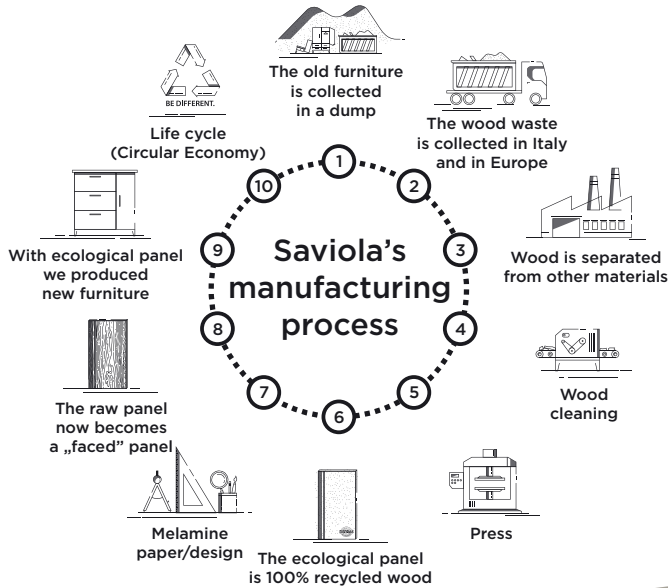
Saviola's manufacturing process

1
The old furniture is collected in a dump

2
The wood waste is collected in Italy and in Europe

3
Wood is separated from other materials

4
Wood cleaning

5
Press

6
The ecological panel is 100% recycled wood

7
Melamine paper/design

8
The raw panel now becomes a „faced" panel

9
With ecological panel we produced new furniture

10
Life cycle (Circular Economy)

BE DIFFERENT.